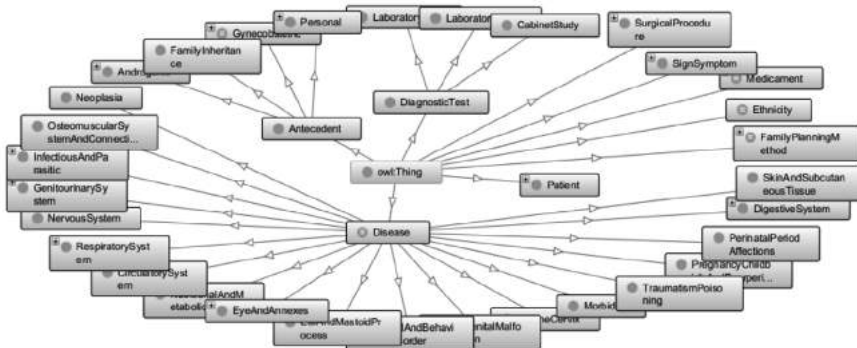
Gynecobstetric
Personal
Laborator
Laborator
CabinetStudy
SurgicalProcedure
FamilyInheritance
Andrology
SignSymptom
Medicament
Neoplasia
DiagnosticTest
Ethnicity
OsteomuscularSystemAndConnecti...
Antecedent
FamilyPlanningMethod
InfectiousAndParasitic
owl:Thing
Patient
GenitourinarySystem
SkinAndSubcutaneousTissue
DigestiveSystem
NervousSystem
Disease
PerinatalPeriodAffections
RespiratorySystem
PregnancyChildb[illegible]
CirculatorySystem
TraumatismPoisoning
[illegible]alAndMetabolic
EyeAndAnnexes
Morbid
EarAndMastoidProcess
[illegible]dAndBehavi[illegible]order
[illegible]nitalMalfo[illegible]n
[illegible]eCervix